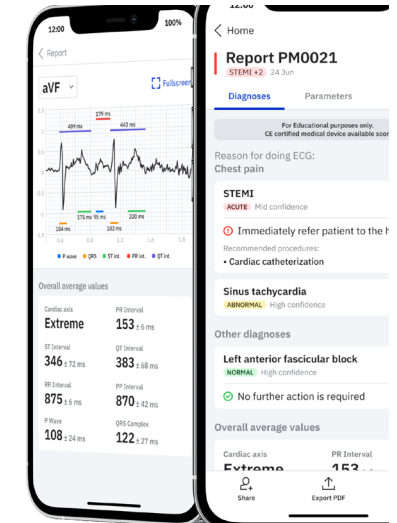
12:00
100%
Report
aVF
Fullscreen
409 ms
179 ms
443 ms
176 ms
95 ms
220 ms
104 ms
102 ms
0.6
0.8
1.2
1.4
1.8
P wave
QRS
ST int.
PR int.
QT int.
Overall average values
Cardiac axis
Extreme
PR Interval
153 ± 6 ms
ST Interval
346 ± 72 ms
QT Interval
383 ± 68 ms
RR Interval
875 ± 6 ms
PP Interval
870 ± 42 ms
P Wave
108 ± 24 ms
QRS Complex
122 ± 27 ms

12:00
Home
Report PM0021
STEMI +2 24 Jun
Diagnoses
Parameters
For Educational purposes only.
CE certified medical device available soon
Reason for doing ECG:
Chest pain
STEMI
ACUTE Mid confidence
Immediately refer patient to the h
Recommended procedures:
• Cardiac catheterization
Sinus tachycardia
ABNORMAL High confidence
Other diagnoses
Left anterior fascicular block
NORMAL High confidence
No further action is required
Overall average values
Cardiac axis
Extreme
PR Interval
153
Share
Export PDF